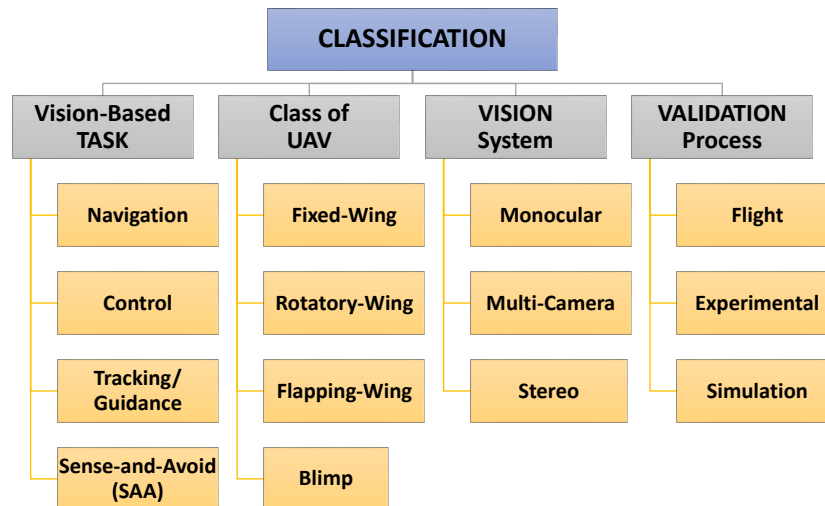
CLASSIFICATION

Vision-Based TASK

Navigation

Control

Tracking/ Guidance

Sense-and-Avoid (SAA)

Class of UAV

Fixed-Wing

Rotatory-Wing

Flapping-Wing

Blimp

VISION System

Monocular

Multi-Camera

Stereo

VALIDATION Process

Flight

Experimental

Simulation